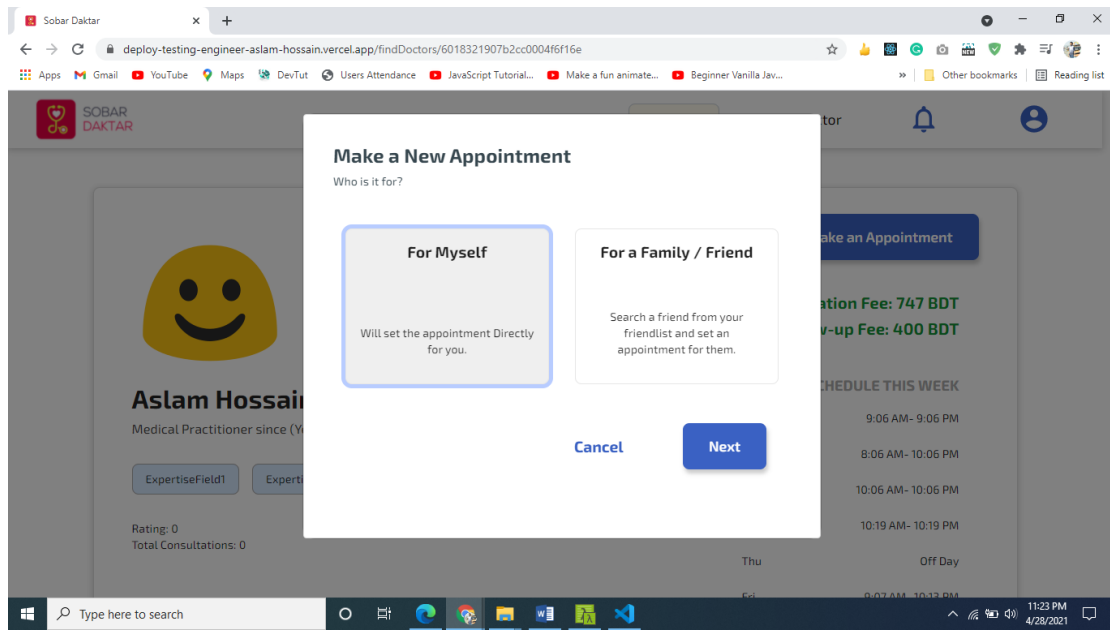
Sobar Daktar

deploy-testing-engineer-aslam-hossain.vercel.app/findDoctors/6018321907b2cc0004f6f16e

Apps Gmail YouTube Maps DevTut Users Attendance JavaScript Tutorial... Make a fun animate... Beginner Vanilla Jav... Other bookmarks Reading list

SOBAR DAKTAR

tor

Make a New Appointment
Who is it for?

For Myself

Will set the appointment Directly for you.

For a Family / Friend

Search a friend from your friendlist and set an appointment for them.

Cancel

Next

ake an Appointment

ation Fee: 747 BDT
v-up Fee: 400 BDT

CHEDULE THIS WEEK

9:06 AM- 9:06 PM
8:06 AM- 10:06 PM
10:06 AM- 10:06 PM
10:19 AM- 10:19 PM
Thu Off Day
Fri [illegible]

Aslam Hossai
Medical Practitioner since (Y

ExpertiseField1 Experti

Rating: 0
Total Consultations: 0

Type here to search

11:23 PM
4/28/2021